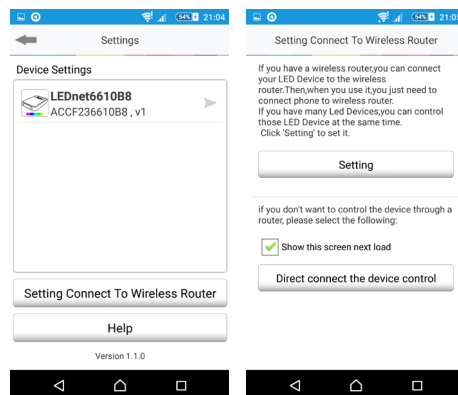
54% 21:04

Settings

Device Settings

LEDnet6610B8
ACCF236610B8 , v1

Setting Connect To Wireless Router

Help

Version 1.1.0

54% 21:0

Setting Connect To Wireless Router

If you have a wireless router,you can connect your LED Device to the wireless router.Then,when you use it,you just need to connect phone to wireless router.
If you have many Led Devices,you can control those LED Device at the same time.
Click 'Setting' to set it.

Setting

if you don't want to control the device through a router, please select the following:

Show this screen next load

Direct connect the device control